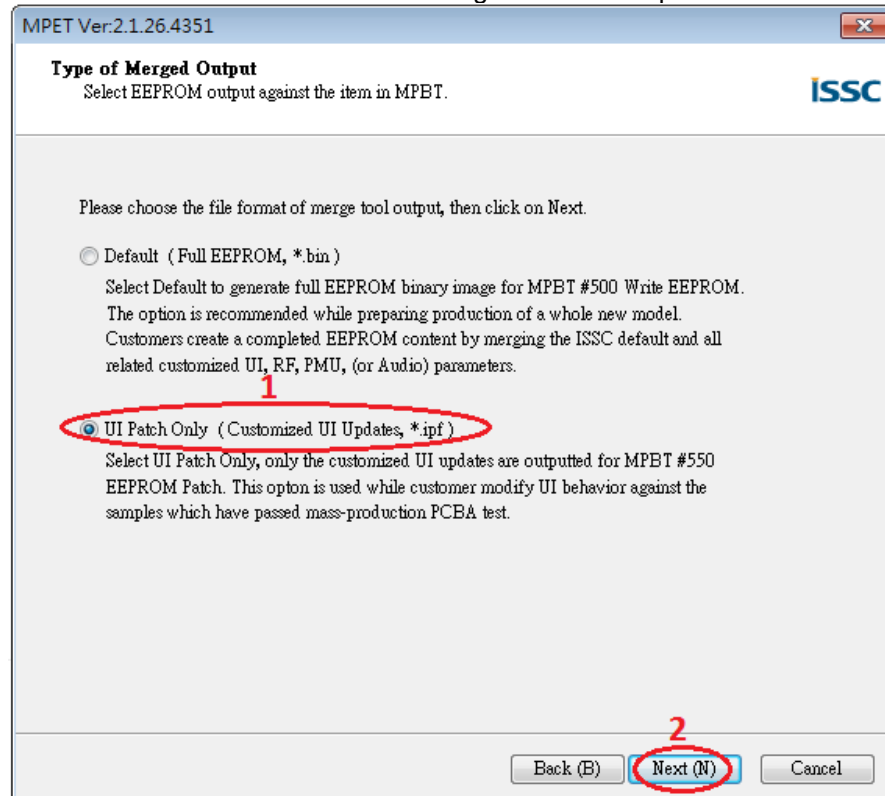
MPET Ver:2.1.26.4351

Type of Merged Output
Select EEPROM output against the item in MPBT.

ISSC

Please choose the file format of merge tool output, then click on Next.

Default ( Full EEPROM, *.bin )
Select Default to generate full EEPROM binary image for MPBT #500 Write EEPROM. The option is recommended while preparing production of a whole new model. Customers create a completed EEPROM content by merging the ISSC default and all related customized UI, RF, PMU, (or Audio) parameters.

1

UI Patch Only ( Customized UI Updates, *.ipf )
Select UI Patch Only, only the customized UI updates are outputted for MPBT #550 EEPROM Patch. This opton is used while customer modify UI behavior against the samples which have passed mass-production PCBA test.

2

Back (B)
Next (N)
Cancel